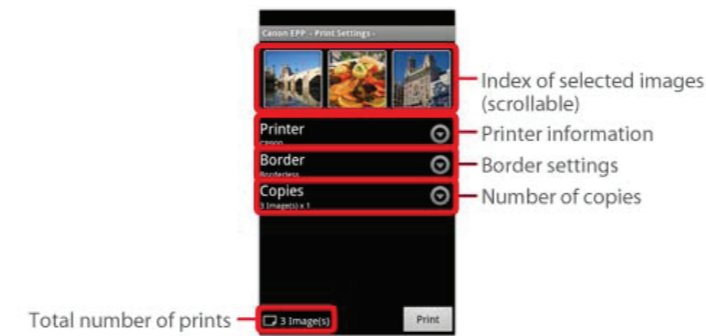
Canon EPP - Print Settings -

Index of selected images (scrollable)

Printer
Canon

Printer information

Border
Borderless

Border settings

Copies
3 Image(s) x 1

Number of copies

Total number of prints

3 Image(s)

Print